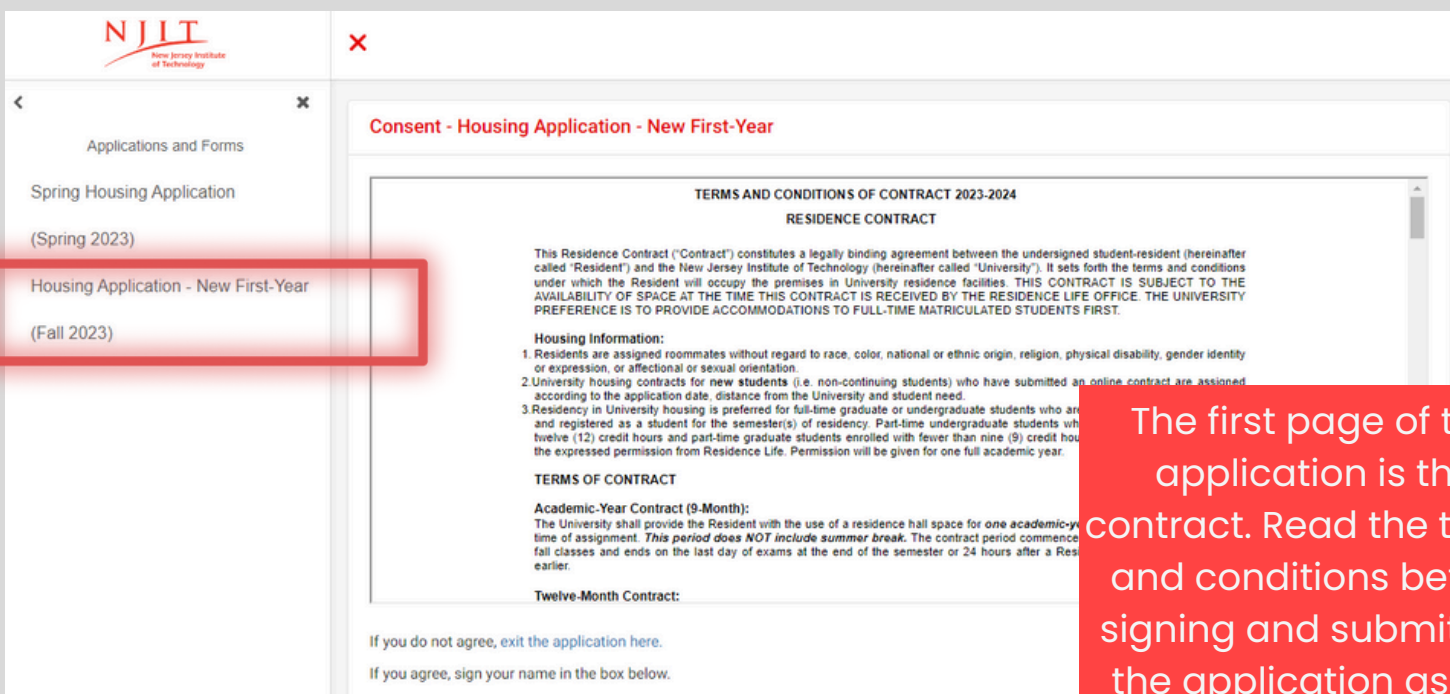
NJIT
New Jersey Institute of Technology

Applications and Forms

Spring Housing Application

(Spring 2023)

Housing Application - New First-Year

(Fall 2023)

Consent - Housing Application - New First-Year

TERMS AND CONDITIONS OF CONTRACT 2023-2024

RESIDENCE CONTRACT

This Residence Contract ("Contract") constitutes a legally binding agreement between the undersigned student-resident (hereinafter called "Resident") and the New Jersey Institute of Technology (hereinafter called "University"). It sets forth the terms and conditions under which the Resident will occupy the premises in University residence facilities. THIS CONTRACT IS SUBJECT TO THE AVAILABILITY OF SPACE AT THE TIME THIS CONTRACT IS RECEIVED BY THE RESIDENCE LIFE OFFICE. THE UNIVERSITY PREFERENCE IS TO PROVIDE ACCOMMODATIONS TO FULL-TIME MATRICULATED STUDENTS FIRST.

Housing Information:
1. Residents are assigned roommates without regard to race, color, national or ethnic origin, religion, physical disability, gender identity or expression, or affectional or sexual orientation.
2. University housing contracts for new students (i.e. non-continuing students) who have submitted an online contract are assigned according to the application date, distance from the University and student need.
3. Residency in University housing is preferred for full-time graduate or undergraduate students who are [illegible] and registered as a student for the semester(s) of residency. Part-time undergraduate students wh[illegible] twelve (12) credit hours and part-time graduate students enrolled with fewer than nine (9) credit hou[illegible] the expressed permission from Residence Life. Permission will be given for one full academic year.

TERMS OF CONTRACT

Academic-Year Contract (9-Month):
The University shall provide the Resident with the use of a residence hall space for one academic-y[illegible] time of assignment. This period does NOT include summer break. The contract period commence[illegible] fall classes and ends on the last day of exams at the end of the semester or 24 hours after a Resi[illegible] earlier.

Twelve-Month Contract:

If you do not agree, exit the application here.

If you agree, sign your name in the box below.

The first page of t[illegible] application is th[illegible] contract. Read the t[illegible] and conditions be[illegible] signing and submi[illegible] the application as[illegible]